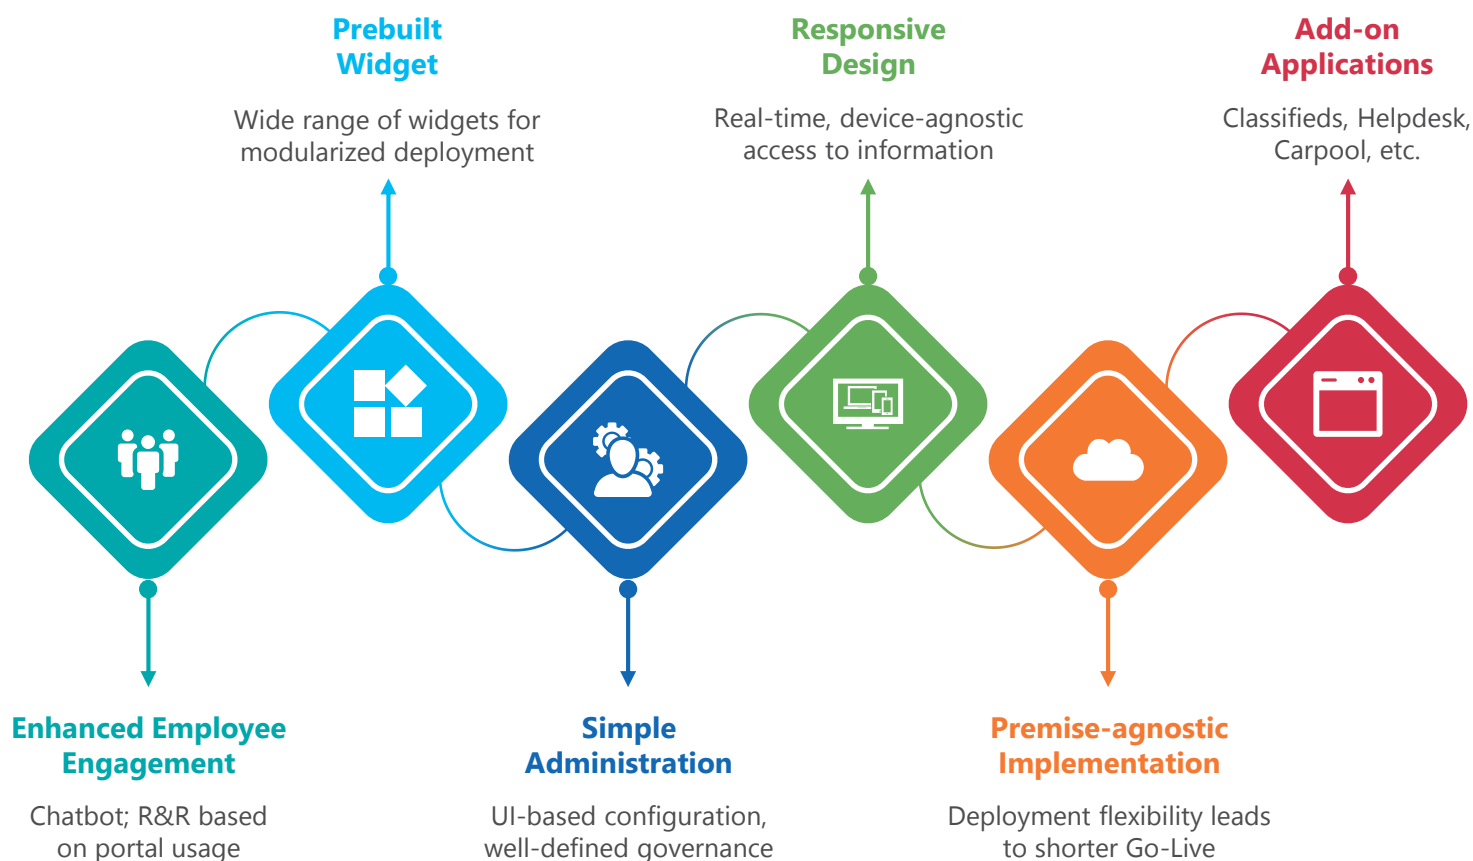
Prebuilt Widget

Wide range of widgets for modularized deployment

Responsive Design

Real-time, device-agnostic access to information

Add-on Applications

Classifieds, Helpdesk, Carpool, etc.

Enhanced Employee Engagement

Chatbot; R&R based on portal usage

Simple Administration

UI-based configuration, well-defined governance

Premise-agnostic Implementation

Deployment flexibility leads to shorter Go-Live